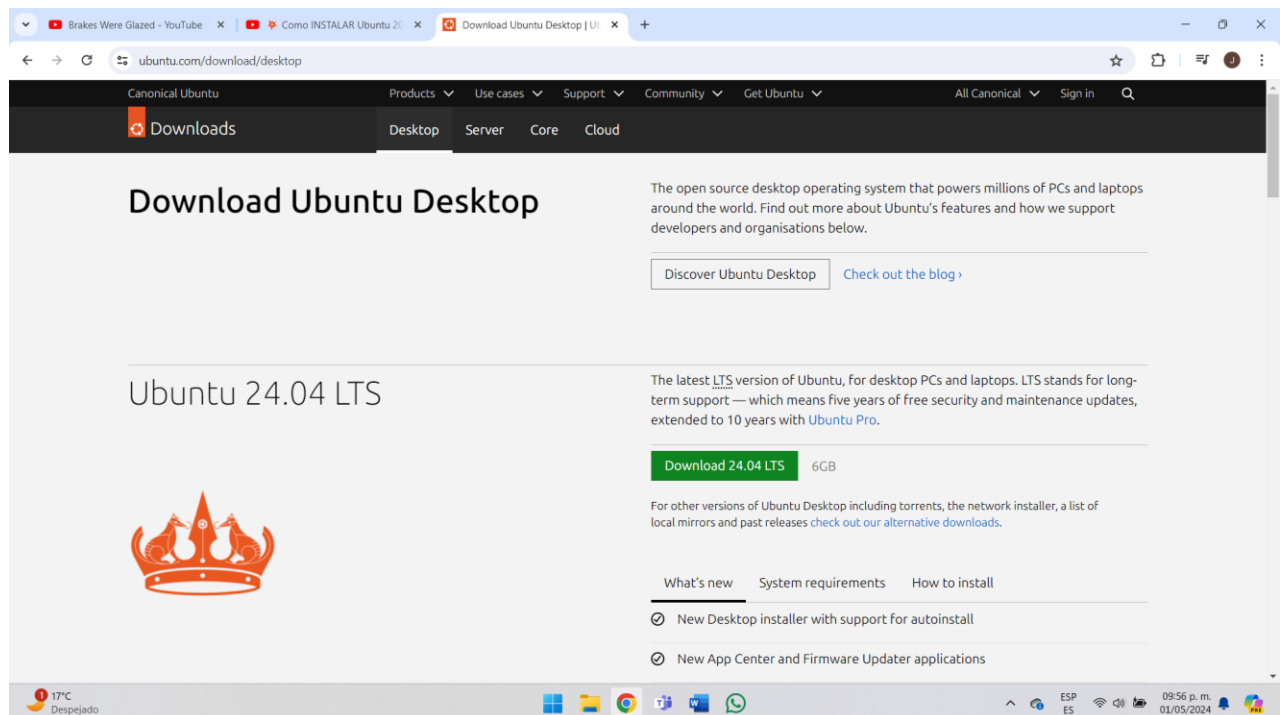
Brakes Were Glazed - YouTube ×
Como INSTALAR Ubuntu 20 ×
Download Ubuntu Desktop | U ×
+

ubuntu.com/download/desktop

Canonical Ubuntu   Products   Use cases   Support   Community   Get Ubuntu   All Canonical   Sign in

Downloads   Desktop   Server   Core   Cloud

Download Ubuntu Desktop

The open source desktop operating system that powers millions of PCs and laptops around the world. Find out more about Ubuntu's features and how we support developers and organisations below.

Discover Ubuntu Desktop   Check out the blog ›

Ubuntu 24.04 LTS

The latest LTS version of Ubuntu, for desktop PCs and laptops. LTS stands for long-term support — which means five years of free security and maintenance updates, extended to 10 years with Ubuntu Pro.

Download 24.04 LTS   6GB

For other versions of Ubuntu Desktop including torrents, the network installer, a list of local mirrors and past releases check out our alternative downloads.

What's new   System requirements   How to install

New Desktop installer with support for autoinstall

New App Center and Firmware Updater applications

1 17°C Despejado

ESP ES   09:56 p. m. 01/05/2024